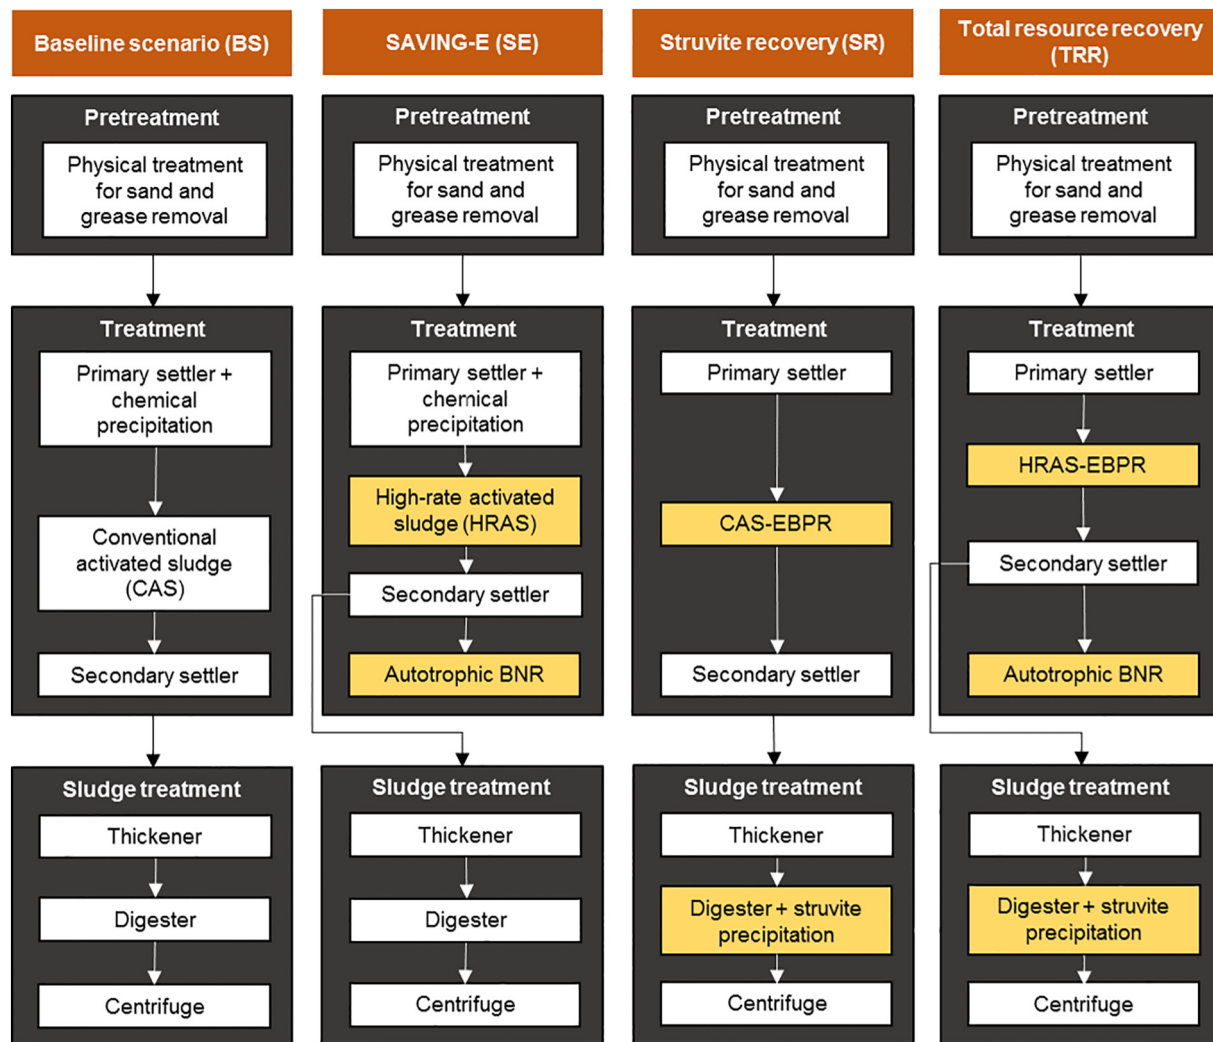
Baseline scenario (BS)

Pretreatment

Physical treatment for sand and grease removal

Treatment

Primary settler + chemical precipitation

Conventional activated sludge (CAS)

Secondary settler

Sludge treatment

Thickener

Digester

Centrifuge

SAVING-E (SE)

Pretreatment

Physical treatment for sand and grease removal

Treatment

Primary settler + chemical precipitation

High-rate activated sludge (HRAS)

Secondary settler

Autotrophic BNR

Sludge treatment

Thickener

Digester

Centrifuge

Struvite recovery (SR)

Pretreatment

Physical treatment for sand and grease removal

Treatment

Primary settler

CAS-EBPR

Secondary settler

Sludge treatment

Thickener

Digester + struvite precipitation

Centrifuge

Total resource recovery (TRR)

Pretreatment

Physical treatment for sand and grease removal

Treatment

Primary settler

HRAS-EBPR

Secondary settler

Autotrophic BNR

Sludge treatment

Thickener

Digester + struvite precipitation

Centrifuge